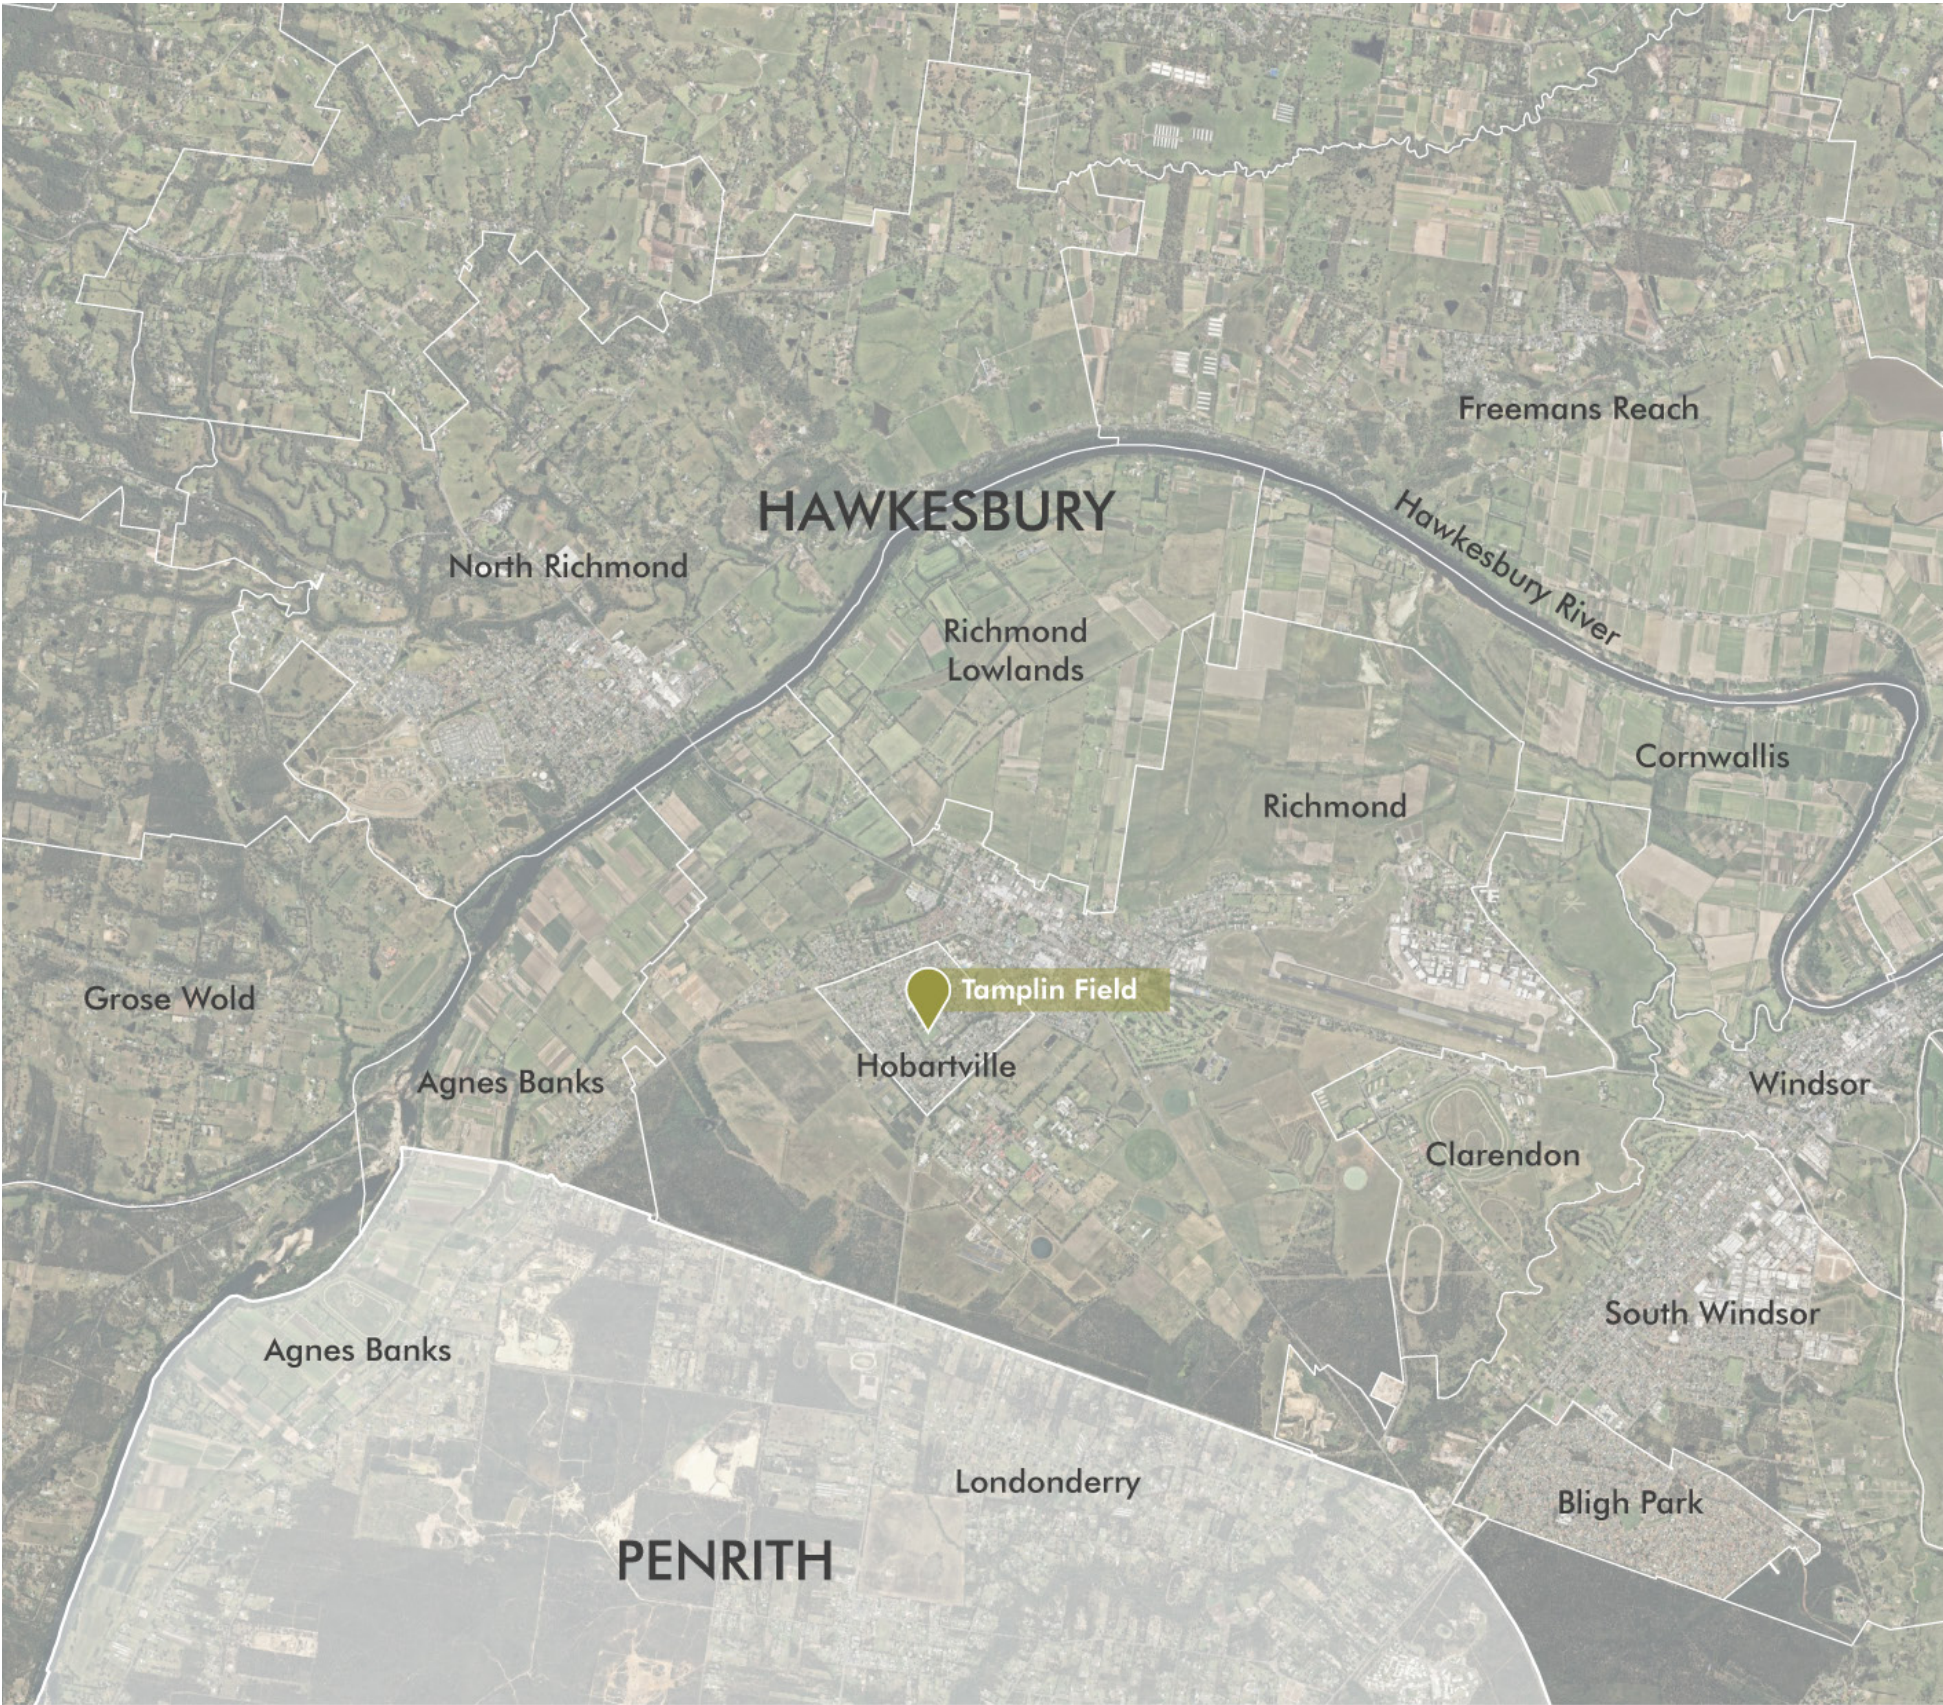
Freemans Reach

HAWKESBURY

Hawkesbury River

North Richmond

Richmond Lowlands

Cornwallis

Richmond

Grose Wold

Tamplin Field

Hobartville

Agnes Banks

Windsor

Clarendon

South Windsor

Agnes Banks

Londonderry

Bligh Park

PENRITH